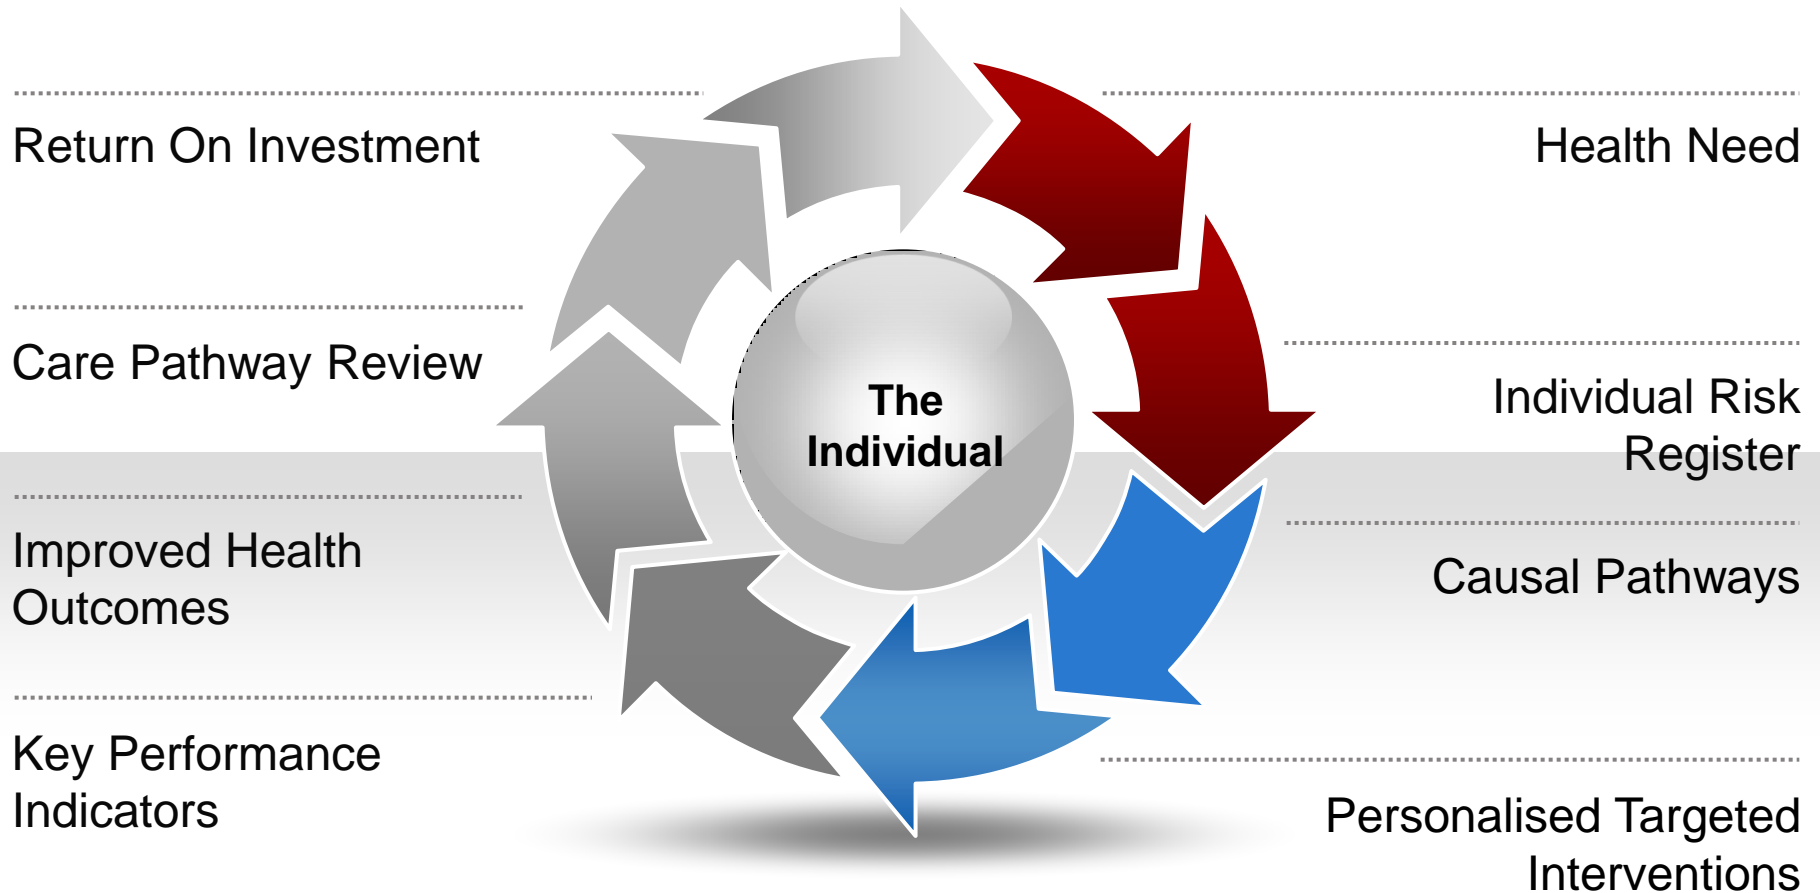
Return On Investment

Health Need

Care Pathway Review

The Individual

Individual Risk Register

Improved Health Outcomes

Causal Pathways

Key Performance Indicators

Personalised Targeted Interventions